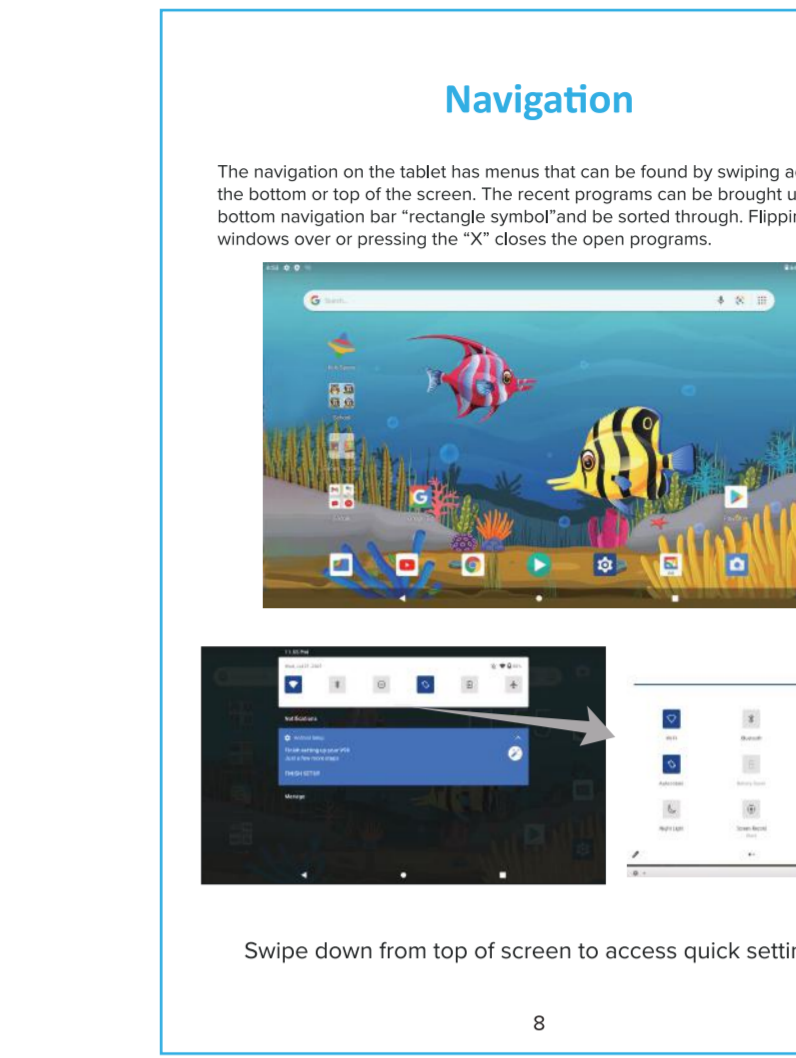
Navigation

The navigation on the tablet has menus that can be found by swiping a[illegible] the bottom or top of the screen. The recent programs can be brought u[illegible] bottom navigation bar "rectangle symbol"and be sorted through. Flippi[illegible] windows over or pressing the "X" closes the open programs.

Notifications

Android Setup

Finish setting up your V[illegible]

Just a few more steps

FINISH SETUP

Manage

Wi-Fi

Bluetooth

Auto-rotate

Battery Saver

Night Light

Screen Record

Swipe down from top of screen to access quick setti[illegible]

8